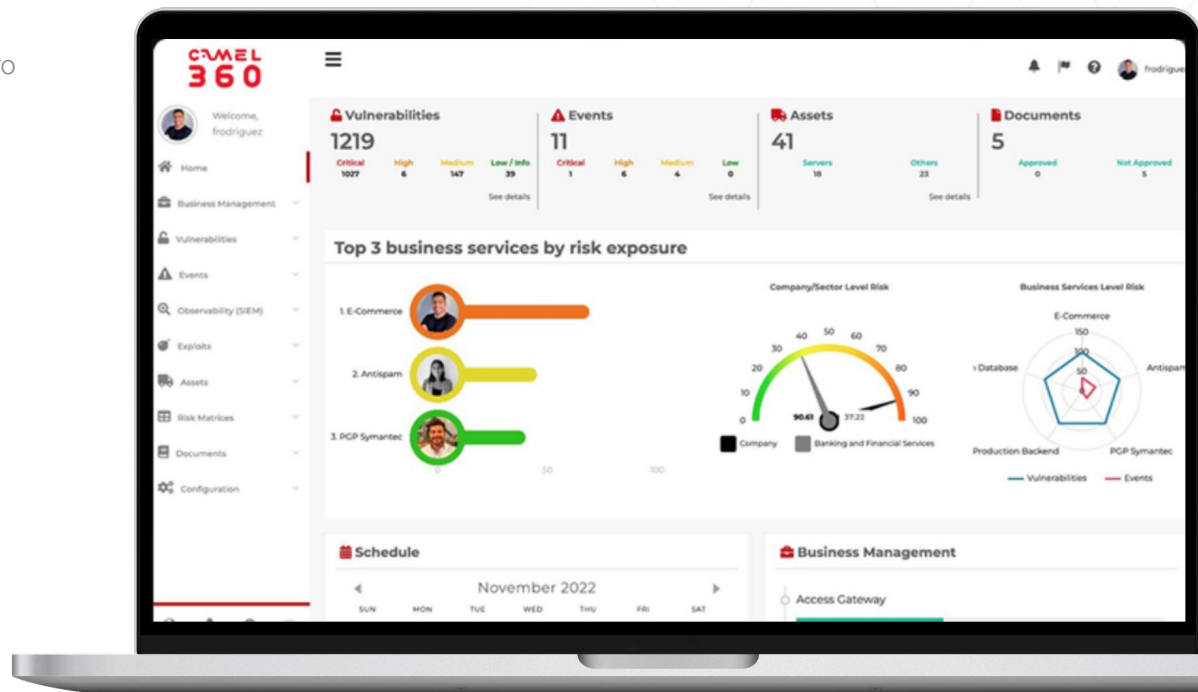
O

CAMEL 360

Welcome, frodriguez

Home
Business Management
Vulnerabilities
Events
Observability (SIEM)
Exploits
Assets
Risk Matrices
Documents
Configuration

frodriguez

Vulnerabilities
1219
Critical 1027 High 6 Medium 147 Low / Info 39
See details

Events
11
Critical 1 High 6 Medium 4 Low 0
See details

Assets
41
Servers 18 Others 23
See details

Documents
5
Approved 0 Not Approved 5

Top 3 business services by risk exposure

1. E-Commerce
2. Antispam
3. PGP Symantec
0 50 100

Company/Sector Level Risk
0 10 20 30 40 50 60 70 80 90 100
90.61 37.22
Company Banking and Financial Services

Business Services Level Risk
E-Commerce
150
100
50
Database Antispam
Production Backend PGP Symantec
Vulnerabilities Events

Schedule
November 2022
SUN MON TUE WED THU FRI SAT

Business Management
Access Gateway